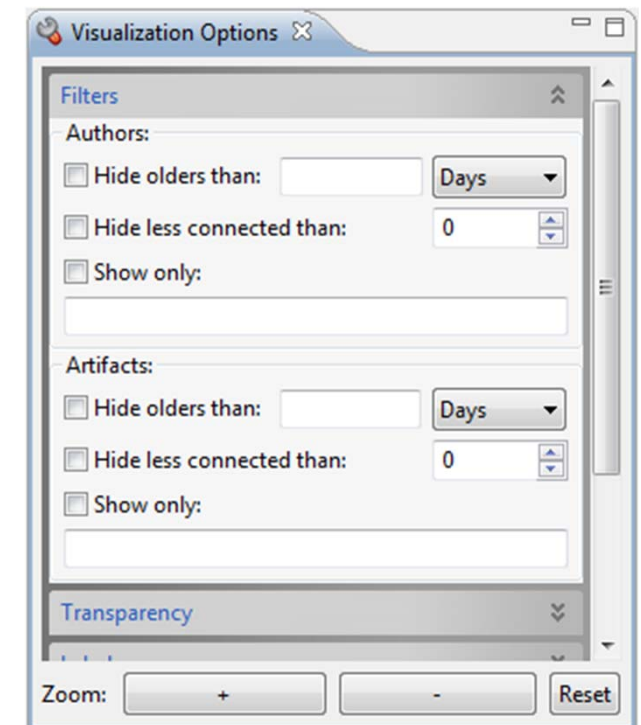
Visualization Options

Filters

Authors:

Hide olders than: Days

Hide less connected than: 0

Show only:

Artifacts:

Hide olders than: Days

Hide less connected than: 0

Show only:

Transparency

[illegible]

Zoom: + - Reset